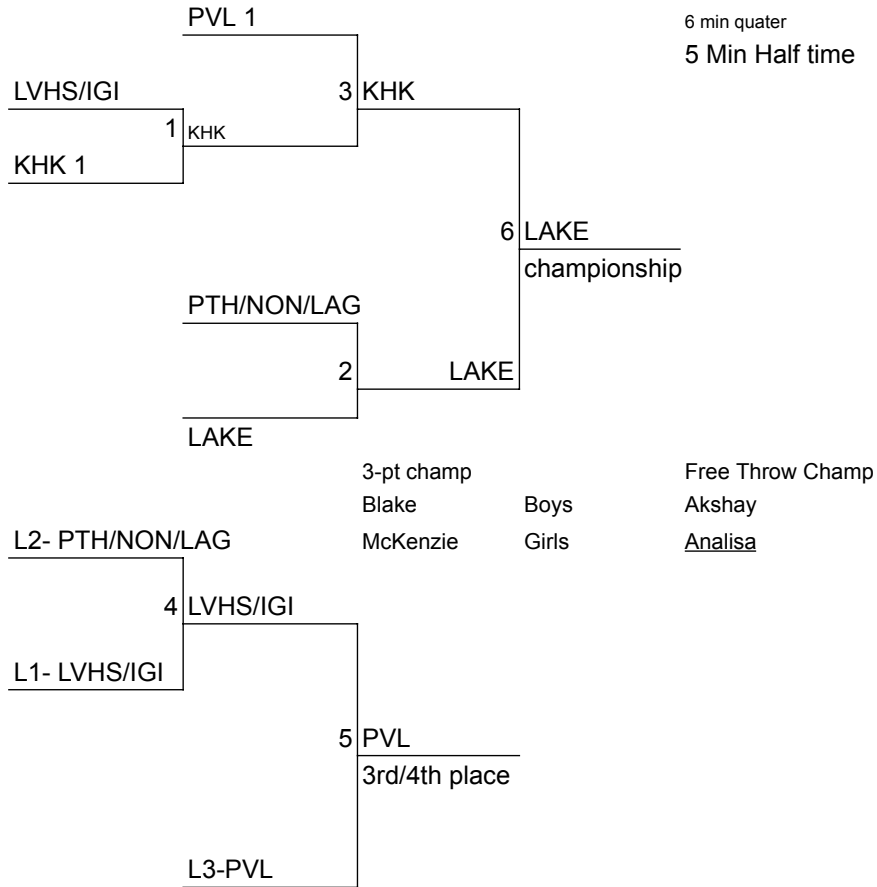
PVL 1

6 min quater
5 Min Half time

LVHS/IGI

3 KHK

1 KHK

KHK 1

6 LAKE
championship

PTH/NON/LAG

2

LAKE

LAKE

| 3-pt champ | | Free Throw Champ |
|---|---|---|
| Blake | Boys | Akshay |
| McKenzie | Girls | Analisa |

L2- PTH/NON/LAG

4 LVHS/IGI

L1- LVHS/IGI

5 PVL
3rd/4th place

L3-PVL